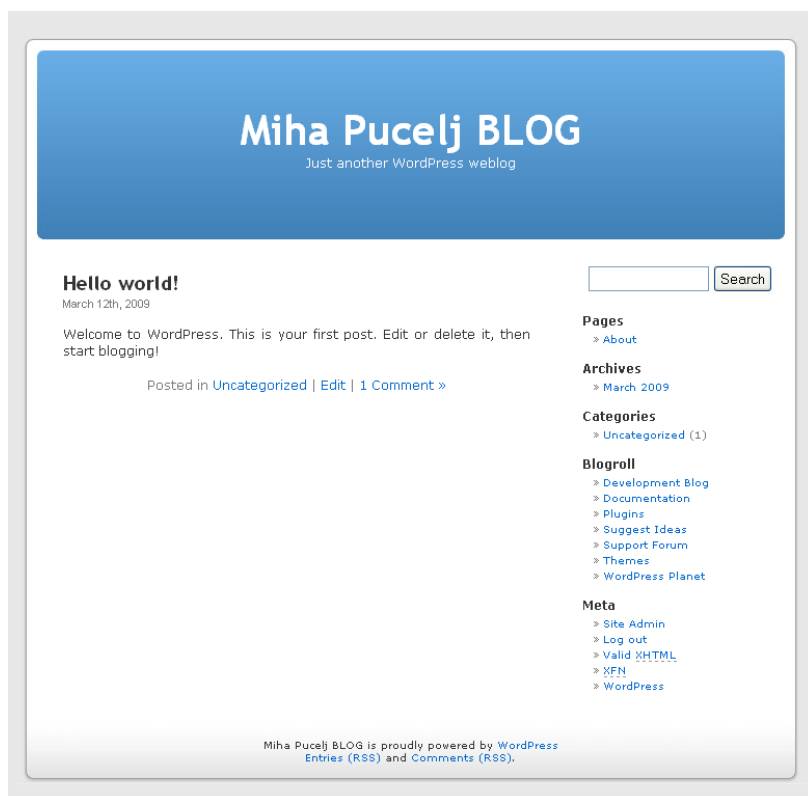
Miha Pucelj BLOG
Just another WordPress weblog

Hello world!
March 12th, 2009

Welcome to WordPress. This is your first post. Edit or delete it, then start blogging!

Posted in Uncategorized | Edit | 1 Comment »

Search

Pages
» About

Archives
» March 2009

Categories
» Uncategorized (1)

Blogroll
» Development Blog
» Documentation
» Plugins
» Suggest Ideas
» Support Forum
» Themes
» WordPress Planet

Meta
» Site Admin
» Log out
» Valid XHTML
» XFN
» WordPress

Miha Pucelj BLOG is proudly powered by WordPress
Entries (RSS) and Comments (RSS).